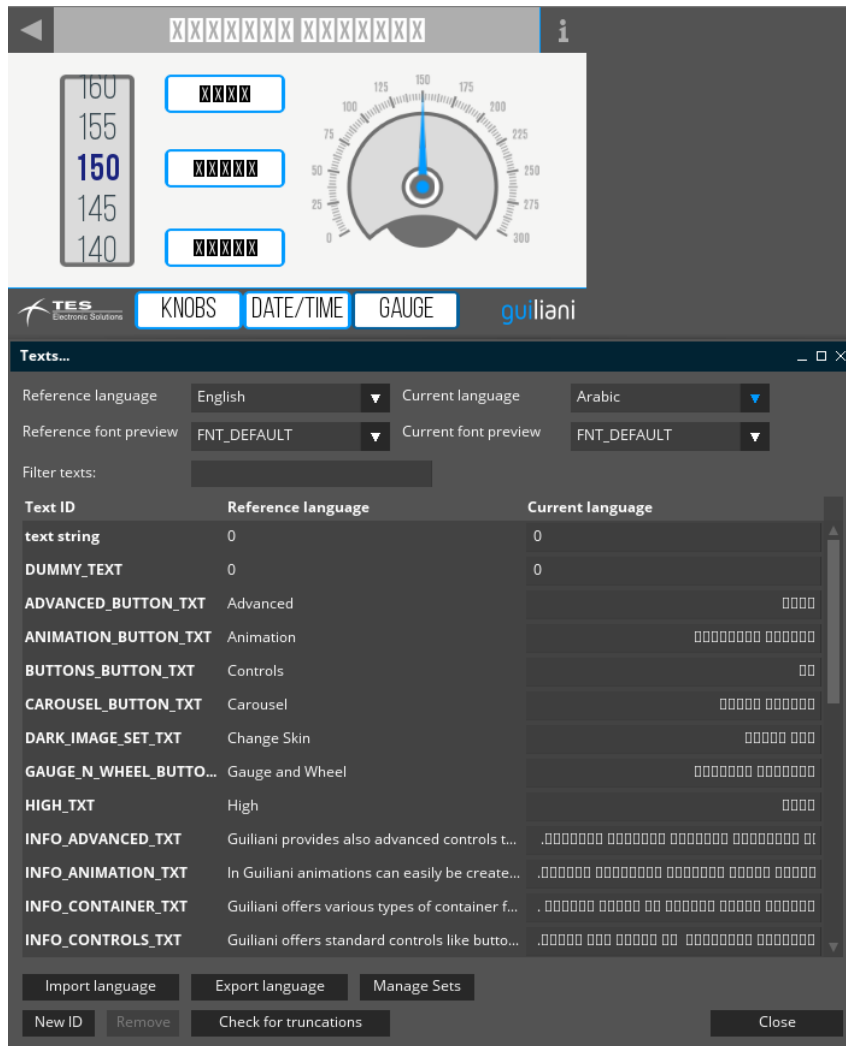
XXXXXXX XXXXXXX

i

160
155
150
145
140

XXXX
XXXXX
XXXXX

0 25 50 75 100 125 150 175 200 225 250 275 300

TES Electronic Solutions

KNOBS DATE/TIME GAUGE

guiliani

Texts...

Reference language English
Current language Arabic
Reference font preview FNT_DEFAULT
Current font preview FNT_DEFAULT
Filter texts:

| Text ID | Reference language | Current language |
|---|---|---|
| text string | 0 | 0 |
| DUMMY_TEXT | 0 | 0 |
| ADVANCED_BUTTON_TXT | Advanced | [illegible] |
| ANIMATION_BUTTON_TXT | Animation | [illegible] |
| BUTTONS_BUTTON_TXT | Controls | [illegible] |
| CAROUSEL_BUTTON_TXT | Carousel | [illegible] |
| DARK_IMAGE_SET_TXT | Change Skin | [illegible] |
| GAUGE_N_WHEEL_BUTTO... | Gauge and Wheel | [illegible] |
| HIGH_TXT | High | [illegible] |
| INFO_ADVANCED_TXT | Guiliani provides also advanced controls t... | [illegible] |
| INFO_ANIMATION_TXT | In Guiliani animations can easily be create... | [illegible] |
| INFO_CONTAINER_TXT | Guiliani offers various types of container f... | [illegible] |
| INFO_CONTROLS_TXT | Guiliani offers standard controls like butto... | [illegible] |

Import language Export language Manage Sets
New ID Remove Check for truncations Close